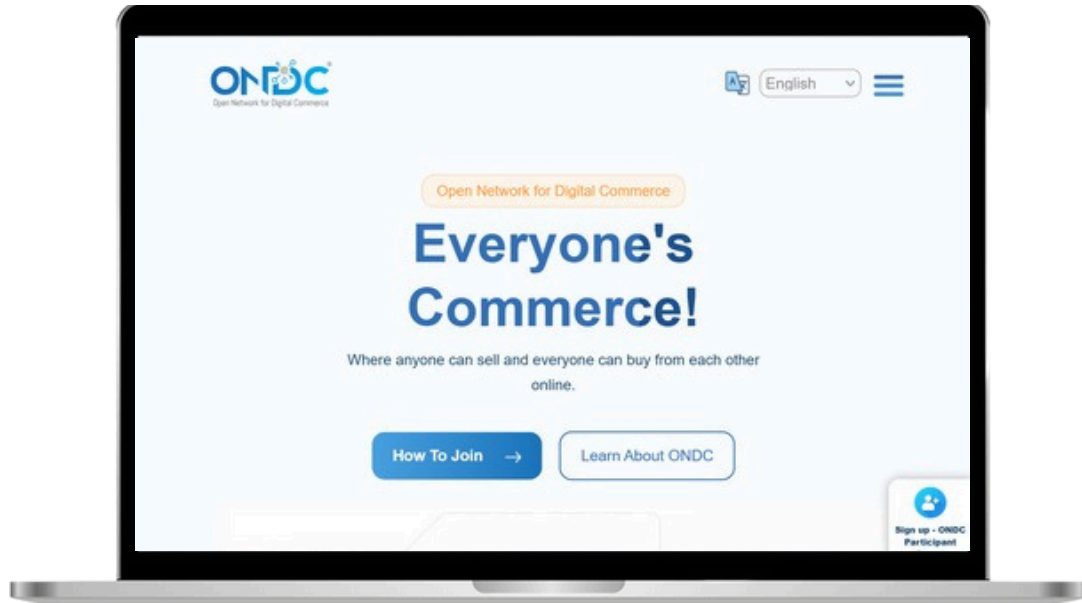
ONDC
Open Network for Digital Commerce

English

Open Network for Digital Commerce

Everyone's Commerce!

Where anyone can sell and everyone can buy from each other online.

How To Join →

Learn About ONDC

Sign up - ONDC Participant